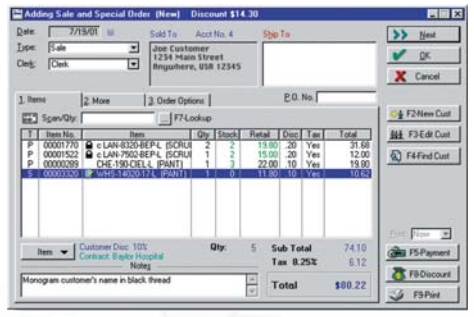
Adding Sale and Special Order (New) Discount $14.30

Date: 7/19/01 Sold To Acct No. 4 Ship To
Type: Sale
Clerk: Clerk

Joe Customer
1234 Main Street
Anywhere, USA 12345

New
OK
Cancel

1. Items 2. More 3. Order Options P.O. No.

Scan/Qty: F7-Lookup

| T | Item No. | Item | Qty | Stock | Retail | Disc | Tax | Total |
|---|---|---|---|---|---|---|---|---|
| P | 00001770 | c.LAN-8320-BEP-L (SCRU | 2 | 2 | 19.80 | .20 | Yes | 31.68 |
| P | 00001522 | c.LAN-7502-BEP-L (SCRU | 1 | 2 | 15.00 | .20 | Yes | 12.00 |
| P | 00000289 | CHE-190-CIEL-L (PANT) | 1 | 3 | 22.00 | .10 | Yes | 19.80 |
| S | 00003320 | WHS-14020-17-L (PANT) | 1 | 0 | 11.80 | .10 | Yes | 10.62 |

Item Customer Disc: 10% Contract: Baylor Hospital
Notes
Monogram customer's name in black thread

Qty: 5 Sub Total 74.10
Tax 8.25% 6.12
Total $80.22

F2-New Cust
F3-Edit Cust
F4-Find Cust
Print None
F5-Payment
F8-Discount
F9-Print